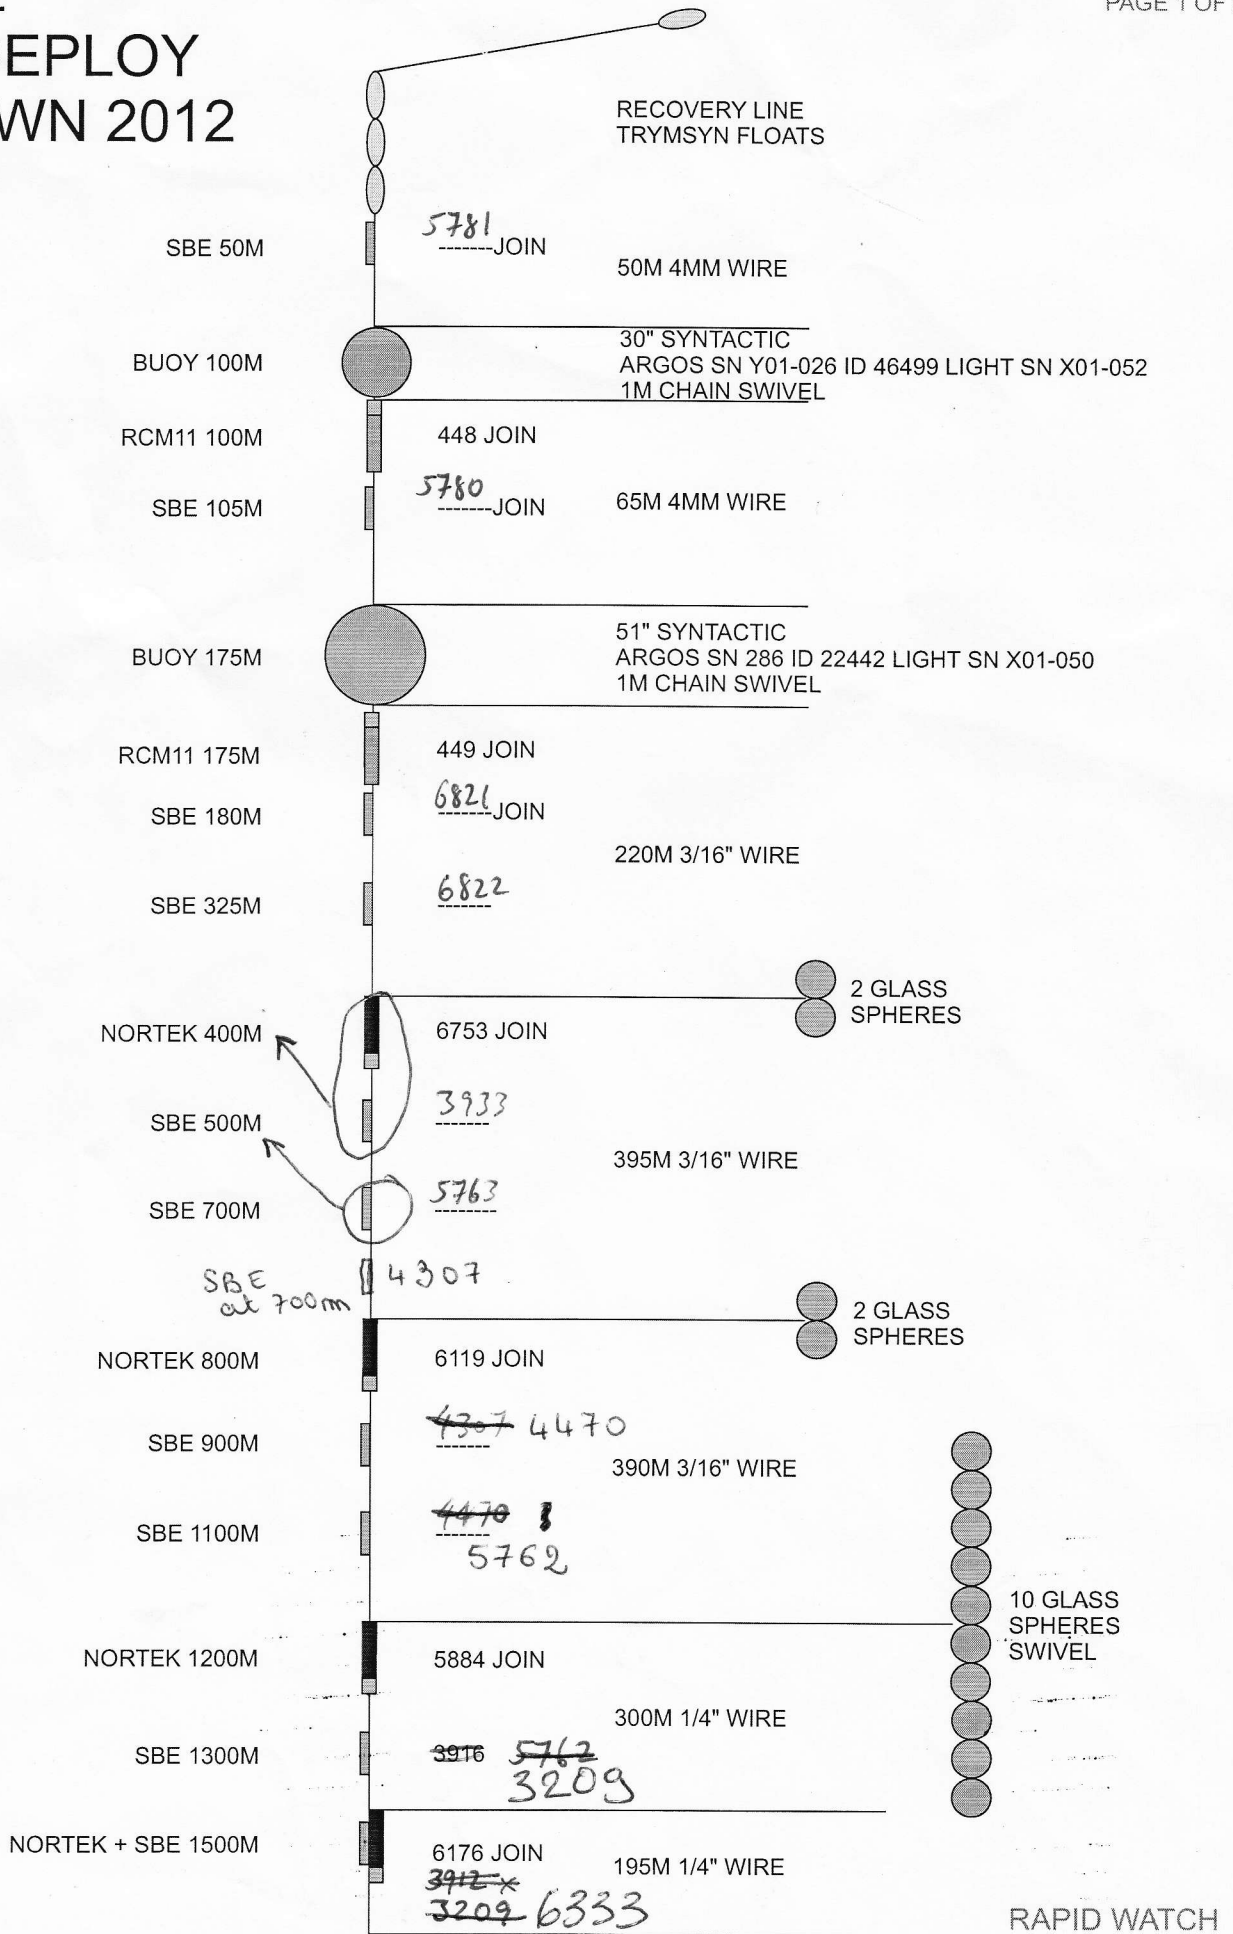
EPLOY
WN 2012

PAGE 1 OF

RECOVERY LINE
TRYMSYN FLOATS

SBE 50M
5781
-------JOIN
50M 4MM WIRE

BUOY 100M
30" SYNTACTIC
ARGOS SN Y01-026 ID 46499 LIGHT SN X01-052
1M CHAIN SWIVEL

RCM11 100M
448 JOIN

SBE 105M
5780
-------JOIN
65M 4MM WIRE

BUOY 175M
51" SYNTACTIC
ARGOS SN 286 ID 22442 LIGHT SN X01-050
1M CHAIN SWIVEL

RCM11 175M
449 JOIN

SBE 180M
6821
-------JOIN
220M 3/16" WIRE

SBE 325M
6822
-------

2 GLASS
SPHERES

NORTEK 400M
6753 JOIN

SBE 500M
3933
-------
395M 3/16" WIRE

SBE 700M
5763
-------

SBE at 700m
4307

2 GLASS
SPHERES

NORTEK 800M
6119 JOIN

SBE 900M
~~4307~~ 4470
-------
390M 3/16" WIRE

SBE 1100M
~~4470~~
-------
5762

10 GLASS
SPHERES
SWIVEL

NORTEK 1200M
5884 JOIN

300M 1/4" WIRE

SBE 1300M
~~3916~~ ~~5762~~
3209

NORTEK + SBE 1500M
6176 JOIN
~~3912~~ x
~~3209~~ 6333
195M 1/4" WIRE

RAPID WATCH